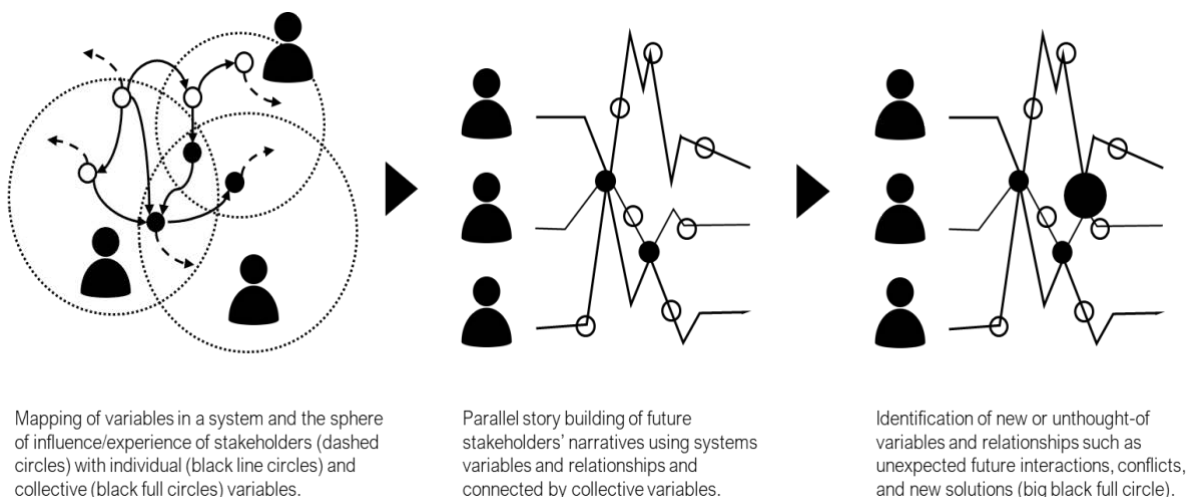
Mapping of variables in a system and the sphere of influence/experience of stakeholders (dashed circles) with individual (black line circles) and collective (black full circles) variables.

Parallel story building of future stakeholders' narratives using systems variables and relationships and connected by collective variables.

Identification of new or unthought-of variables and relationships such as unexpected future interactions, conflicts, and new solutions (big black full circle).